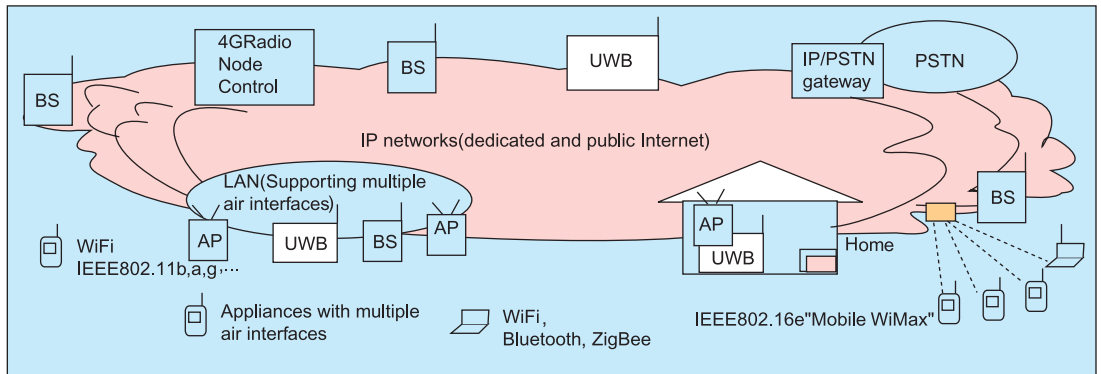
BS

4GRadio Node Control

BS

UWB

IP/PSTN gateway

PSTN

IP networks(dedicated and public Internet)

LAN(Supporting multiple air interfaces)

AP

UWB

BS

AP

AP

UWB

Home

BS

WiFi IEEE802.11b,a,g,...

Appliances with multiple air interfaces

WiFi, Bluetooth, ZigBee

IEEE802.16e"Mobile WiMax"